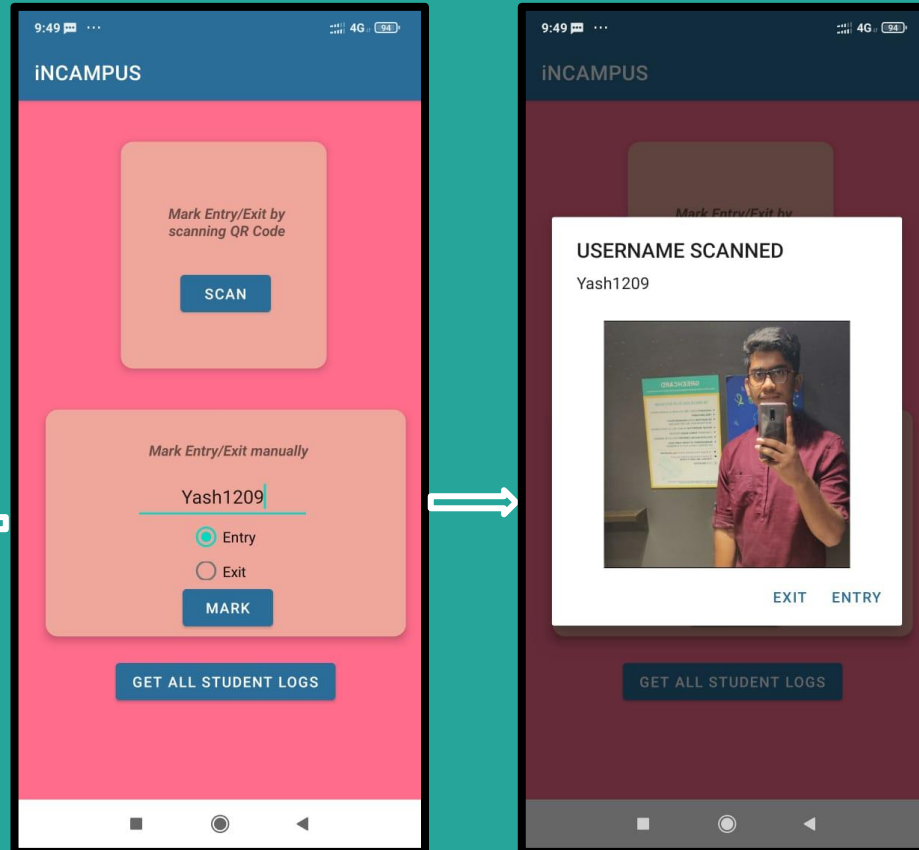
9:49 ··· 4G 94

iNCAMPUS

Mark Entry/Exit by scanning QR Code

SCAN

Mark Entry/Exit manually

Yash1209

Entry

Exit

MARK

GET ALL STUDENT LOGS

9:49 ··· 4G 94

iNCAMPUS

Mark Entry/Exit by

USERNAME SCANNED

Yash1209

EXIT ENTRY

GET ALL STUDENT LOGS